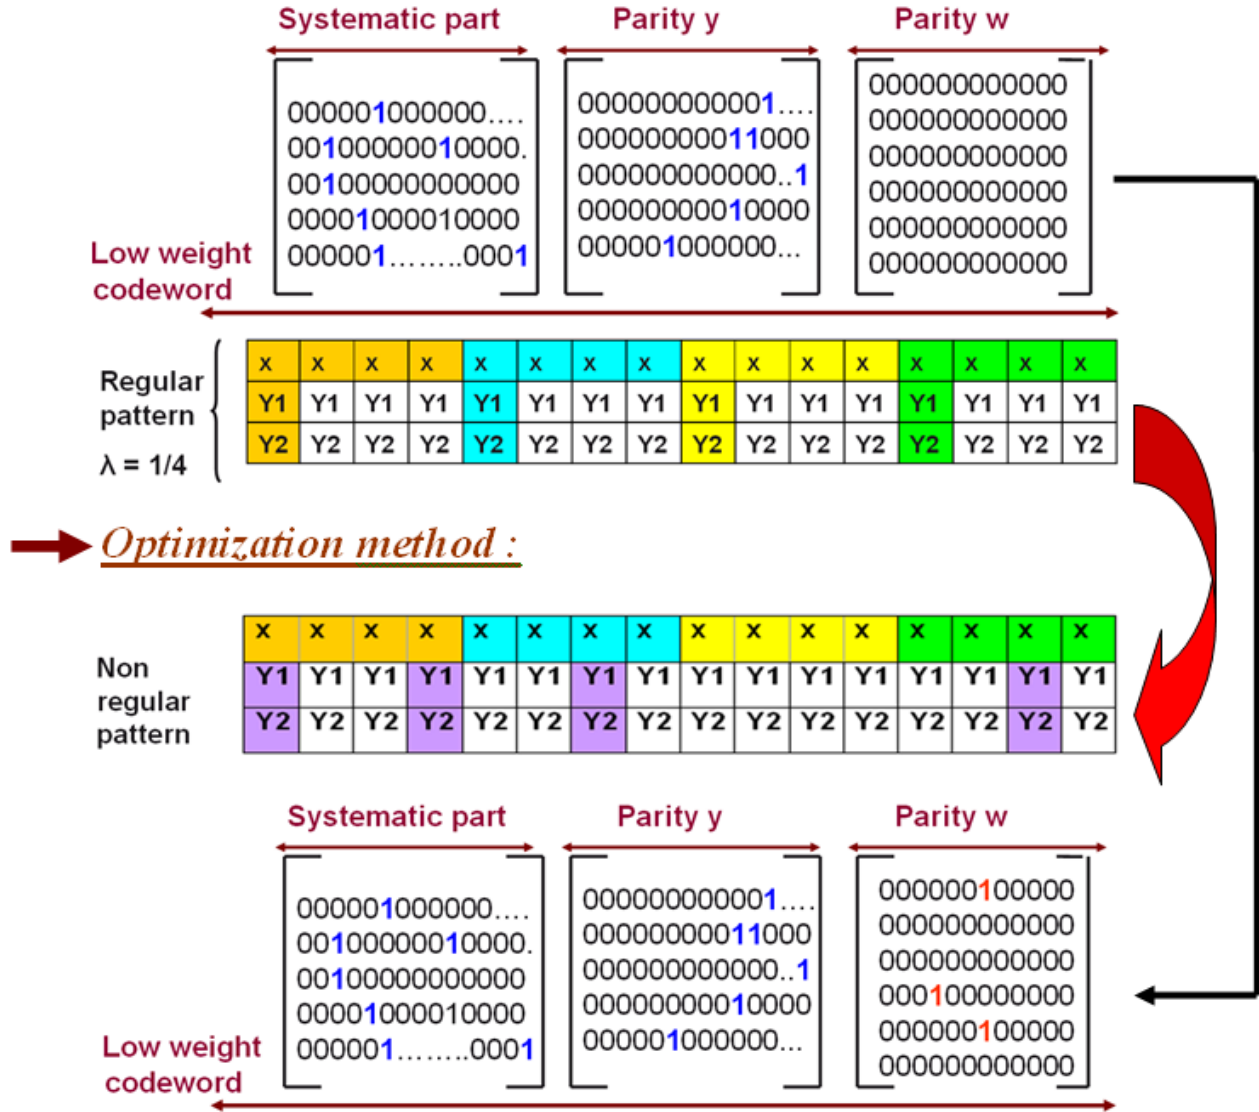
Systematic part

Parity y

Parity w

00000100000.... 0010000001000. 0010000000000 0000100010000 000001........0001

000000000001.... 00000000011000 000000000000..1 00000000010000 000001000000...

000000000000 000000000000 000000000000 000000000000 000000000000 000000000000

Low weight codeword

Regular pattern

$\lambda = 1/4$

| x | x | x | x | x | x | x | x | x | x | x | x | x | x | x | x |
|---|---|---|---|---|---|---|---|---|---|---|---|---|---|---|---|
| Y1 | Y1 | Y1 | Y1 | Y1 | Y1 | Y1 | Y1 | Y1 | Y1 | Y1 | Y1 | Y1 | Y1 | Y1 | Y1 |
| Y2 | Y2 | Y2 | Y2 | Y2 | Y2 | Y2 | Y2 | Y2 | Y2 | Y2 | Y2 | Y2 | Y2 | Y2 | Y2 |

Optimization method :

Non regular pattern

| x | x | x | x | x | x | x | x | x | x | x | x | x | x | x | x |
|---|---|---|---|---|---|---|---|---|---|---|---|---|---|---|---|
| Y1 | Y1 | Y1 | Y1 | Y1 | Y1 | Y1 | Y1 | Y1 | Y1 | Y1 | Y1 | Y1 | Y1 | Y1 | Y1 |
| Y2 | Y2 | Y2 | Y2 | Y2 | Y2 | Y2 | Y2 | Y2 | Y2 | Y2 | Y2 | Y2 | Y2 | Y2 | Y2 |

Systematic part

Parity y

Parity w

00000100000.... 0010000001000. 0010000000000 0000100010000 000001........0001

000000000001.... 00000000011000 000000000000..1 00000000010000 000001000000...

000000100000 000000000000 000000000000 000100000000 000000100000 000000000000

Low weight codeword